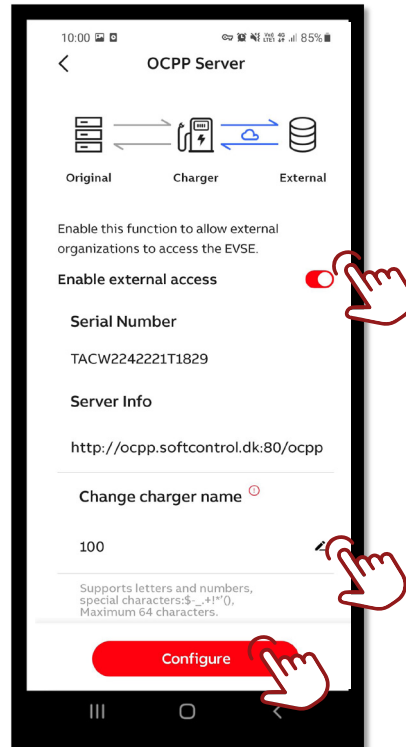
10:00 85%

OCPP Server

Original Charger External

Enable this function to allow external organizations to access the EVSE.

Enable external access

Serial Number

TACW2242221T1829

Server Info

http://ocpp.softcontrol.dk:80/ocpp

Change charger name

100

Supports letters and numbers, special characters:$-_.+!*'(), Maximum 64 characters.

Configure